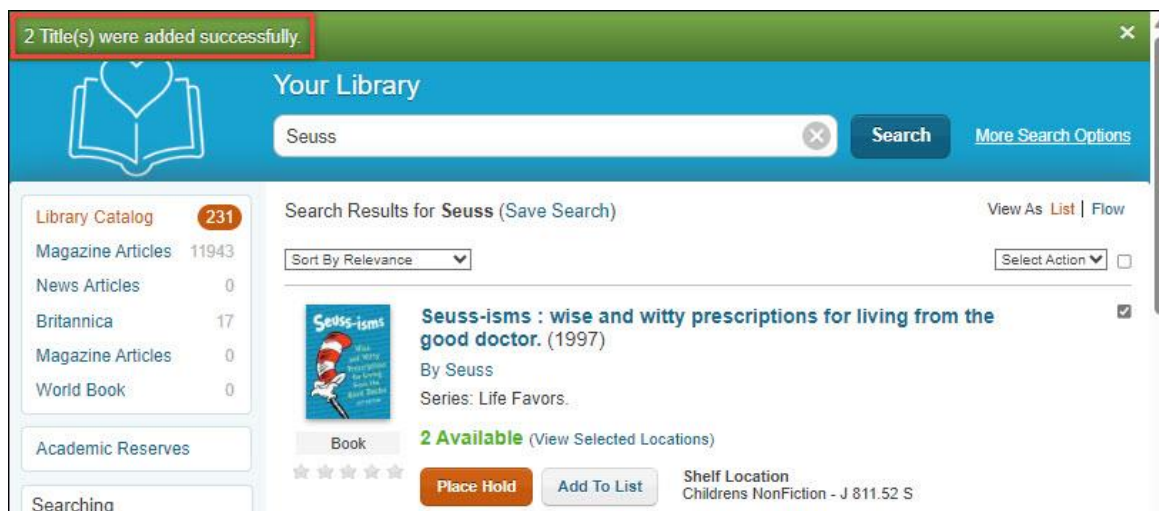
2 Title(s) were added successfully.

×

Your Library

Seuss

Search

More Search Options

| Library Catalog | 231 |
|---|---|
| Magazine Articles | 11943 |
| News Articles | 0 |
| Britannica | 17 |
| Magazine Articles | 0 |
| World Book | 0 |

Academic Reserves

Searching

Search Results for **Seuss** (Save Search)

View As List | Flow

Sort By Relevance

Select Action

Seuss-isms

Seuss-isms : wise and witty prescriptions for living from the good doctor. (1997)

By Seuss

Series: Life Favors.

Book

2 Available (View Selected Locations)

Place Hold

Add To List

Shelf Location
Childrens NonFiction - J 811.52 S